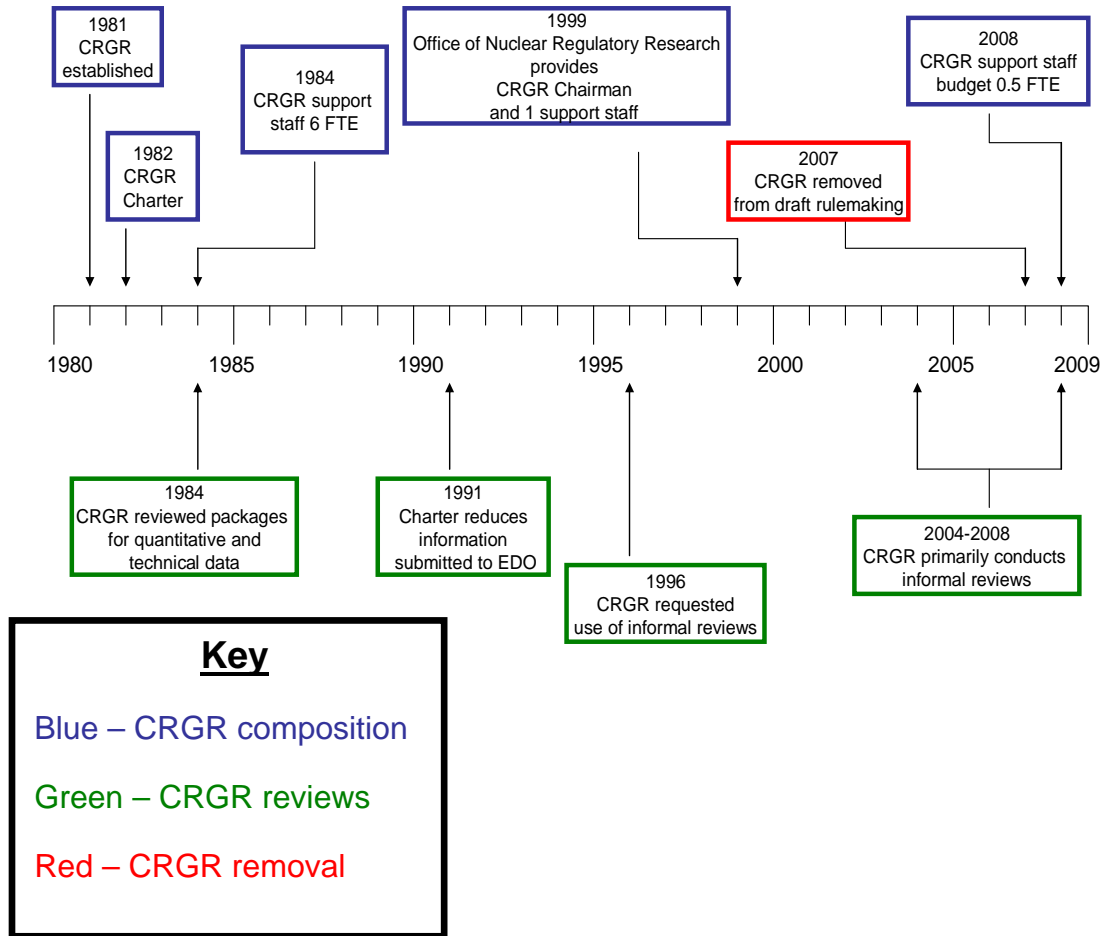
1981
CRGR
established

1982
CRGR
Charter

1984
CRGR support
staff 6 FTE

1999
Office of Nuclear Regulatory Research
provides
CRGR Chairman
and 1 support staff

2007
CRGR removed
from draft rulemaking

2008
CRGR support staff
budget 0.5 FTE

1980 1985 1990 1995 2000 2005 2009

1984
CRGR reviewed packages
for quantitative and
technical data

1991
Charter reduces
information
submitted to EDO

1996
CRGR requested
use of informal reviews

2004-2008
CRGR primarily conducts
informal reviews

Key

Blue – CRGR composition

Green – CRGR reviews

Red – CRGR removal